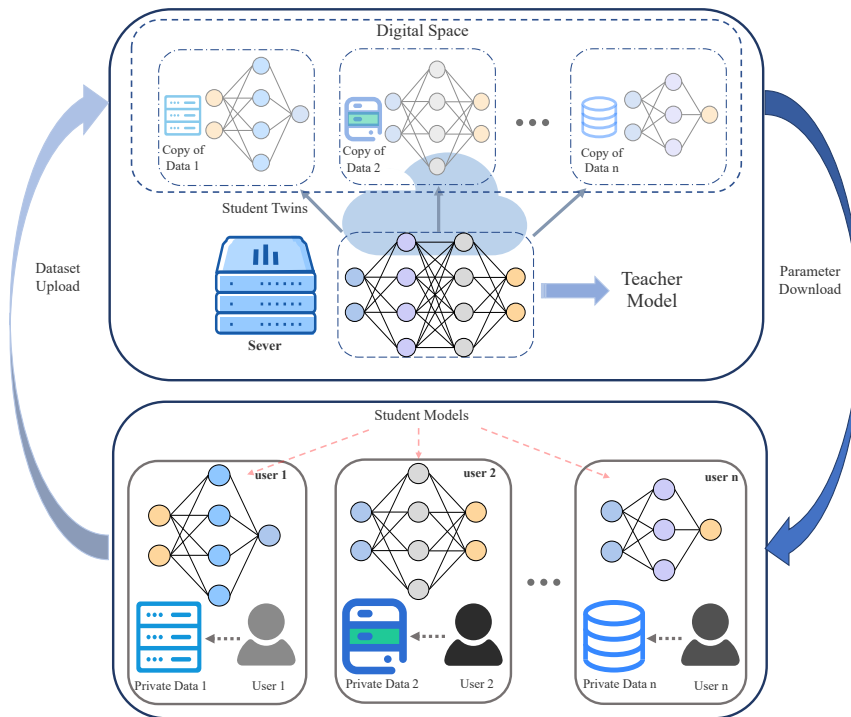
Digital Space

Copy of Data 1

Copy of Data 2

• • •

Copy of Data n

Student Twins

Sever

Teacher Model

Dataset Upload

Parameter Download

Student Models

user 1

user 2

user n

• • •

Private Data 1

User 1

Private Data 2

User 2

Private Data n

User n